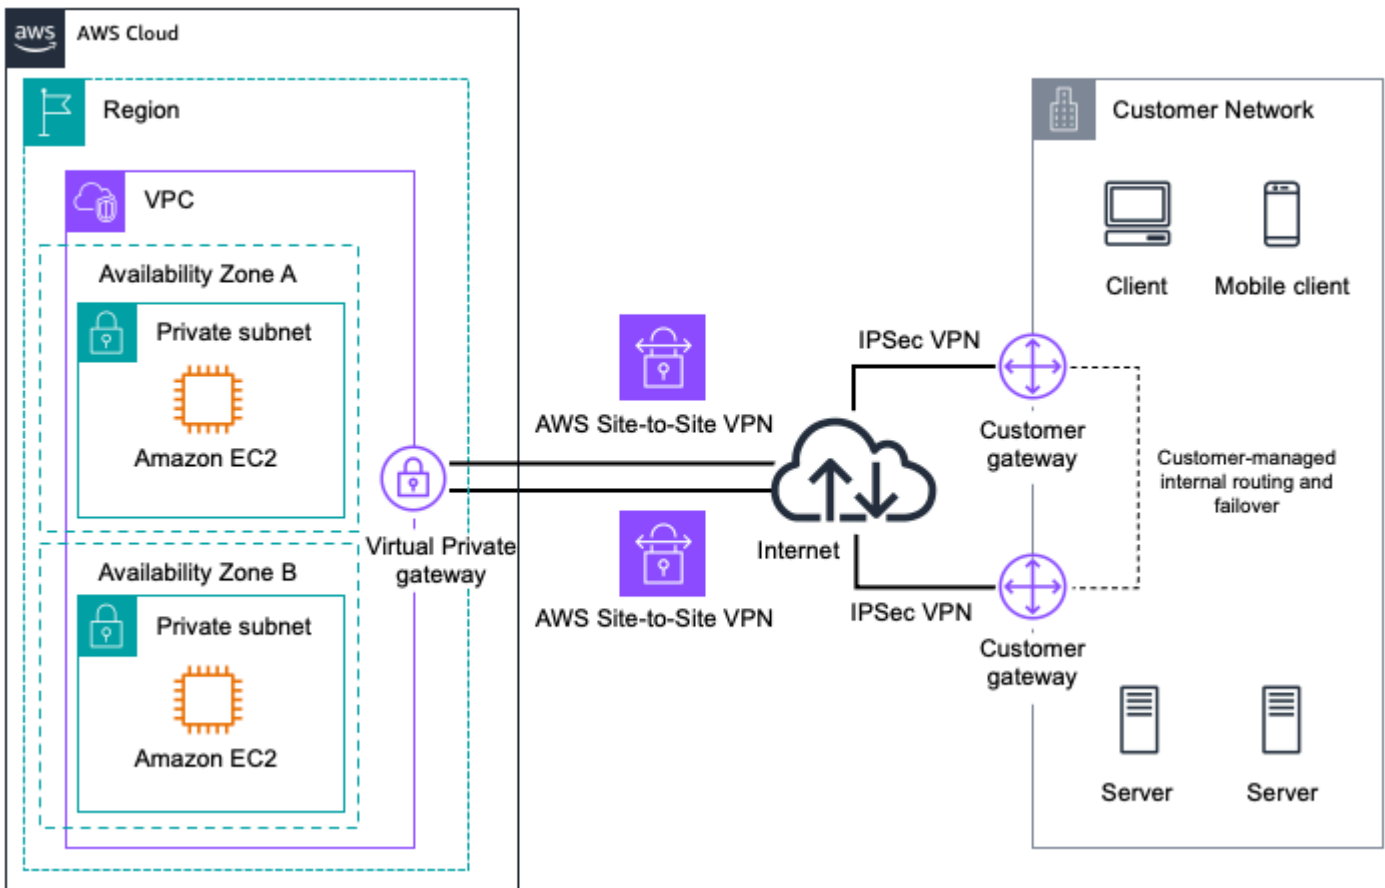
aws AWS Cloud

Region

VPC

Availability Zone A

Private subnet

Amazon EC2

Availability Zone B

Private subnet

Amazon EC2

Virtual Private gateway

AWS Site-to-Site VPN

AWS Site-to-Site VPN

Internet

IPSec VPN

IPSec VPN

Customer Network

Client

Mobile client

Customer gateway

Customer-managed internal routing and failover

Customer gateway

Server

Server